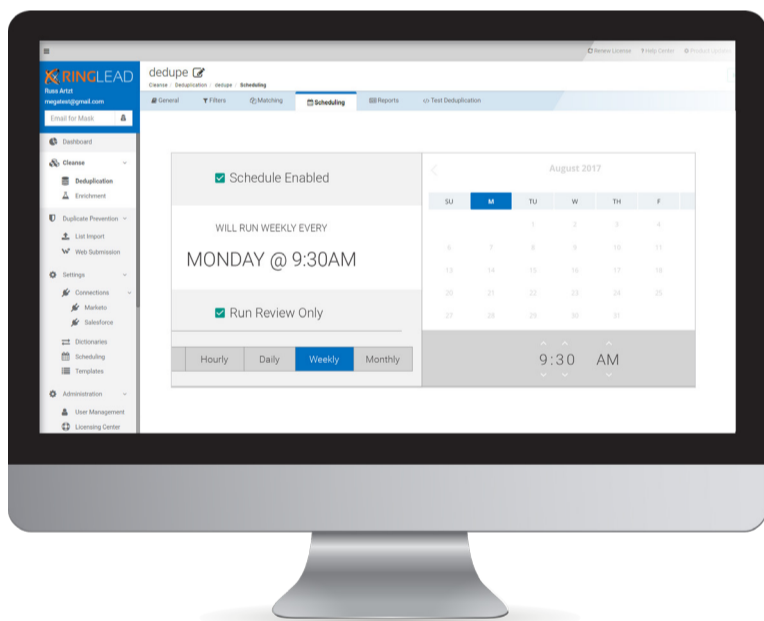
≡

Renew License ? Help Center Product updates

RINGLEAD
Russ Artzt
megatest@gmail.com

Email for Mask

Dashboard
Cleanse
Deduplication
Enrichment
Duplicate Prevention
List Import
Web Submission
Settings
Connections
Marketo
Salesforce
Dictionaries
Scheduling
Templates
Administration
User Management
Licensing Center

dedupe
Cleanse / Deduplication / dedupe / Scheduling

General Filters Matching Scheduling Reports Test Deduplication

Schedule Enabled

WILL RUN WEEKLY EVERY

MONDAY @ 9:30AM

Run Review Only

Hourly Daily Weekly Monthly

August 2017

| SU | M | TU | W | TH | F |
|---|---|---|---|---|---|
| | | 1 | 2 | 3 | 4 |
| 6 | 7 | 8 | 9 | 10 | 11 |
| 13 | 14 | 15 | 16 | 17 | 18 |
| 20 | 21 | 22 | 23 | 24 | 25 |
| 27 | 28 | 29 | 30 | 31 | |

9:30 AM